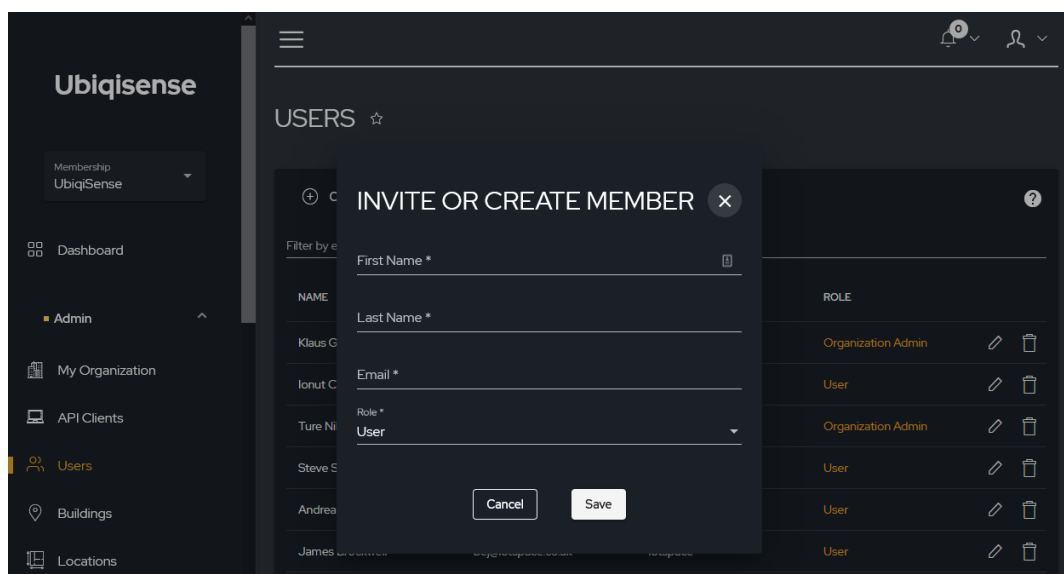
Ubiqisense

Membership
UbiqiSense

Dashboard

Admin

My Organization

API Clients

Users

Buildings

Locations

0

USERS ☆

C

Filter by e

NAME

Klaus G

Ionut C

Ture Ni

Steve S

Andrea

James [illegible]

ROLE

Organization Admin

User

Organization Admin

User

User

User

INVITE OR CREATE MEMBER ×

First Name *

Last Name *

Email *

Role *
User

Cancel

Save